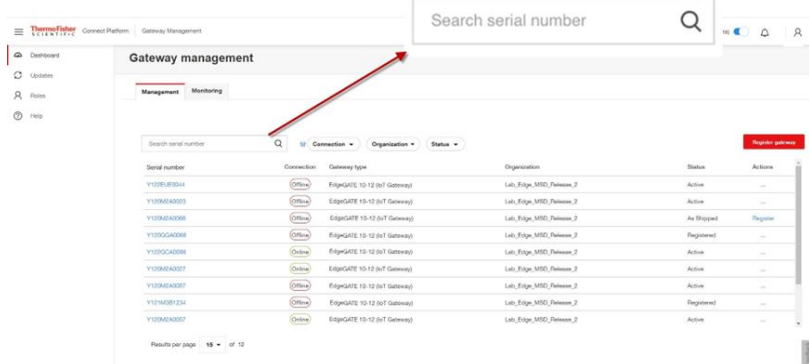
ThermoFisher SCIENTIFIC Connect Platform | Gateway Management

Search serial number

Dashboard
Updates
Roles
Help

Gateway management

Management | Monitoring

Search serial number

Connection | Organization | Status

Register gateway

| Serial number | Connection | Gateway type | Organization | Status | Actions |
|---|---|---|---|---|---|
| Y120EUF0044 | Offline | EdgeGATE 10-12 (IoT Gateway) | Lab_Edge_MSD_Release_2 | Active | ... |
| Y120M2A0023 | Offline | EdgeGATE 10-12 (IoT Gateway) | Lab_Edge_MSD_Release_2 | Active | ... |
| Y120M2A0066 | Offline | EdgeGATE 10-12 (IoT Gateway) | Lab_Edge_MSD_Release_2 | As Shipped | Register |
| Y120GCA0068 | Offline | EdgeGATE 10-12 (IoT Gateway) | Lab_Edge_MSD_Release_2 | Registered | ... |
| Y120GCA0086 | Online | EdgeGATE 10-12 (IoT Gateway) | Lab_Edge_MSD_Release_2 | Active | ... |
| Y120M2A0027 | Online | EdgeGATE 10-12 (IoT Gateway) | Lab_Edge_MSD_Release_2 | Active | ... |
| Y120M2A0057 | Offline | EdgeGATE 10-12 (IoT Gateway) | Lab_Edge_MSD_Release_2 | Active | ... |
| Y121M0B1234 | Offline | EdgeGATE 10-12 (IoT Gateway) | Lab_Edge_MSD_Release_2 | Registered | ... |
| Y120M2A0057 | Online | EdgeGATE 10-12 (IoT Gateway) | Lab_Edge_MSD_Release_2 | Active | ... |

Results per page 15 of 12